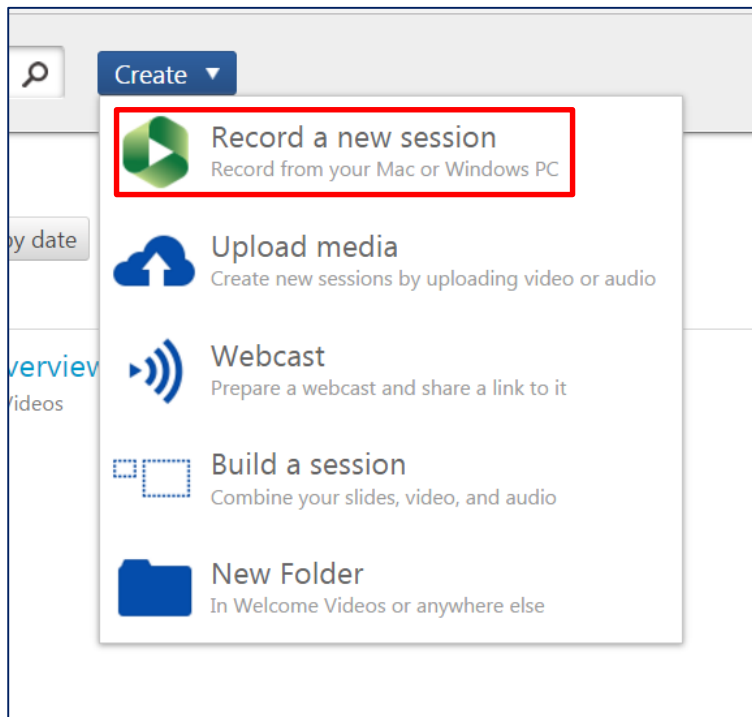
Create ▼

Record a new session
Record from your Mac or Windows PC

Upload media
Create new sessions by uploading video or audio

Webcast
Prepare a webcast and share a link to it

Build a session
Combine your slides, video, and audio

New Folder
In Welcome Videos or anywhere else

y date

verview
Videos